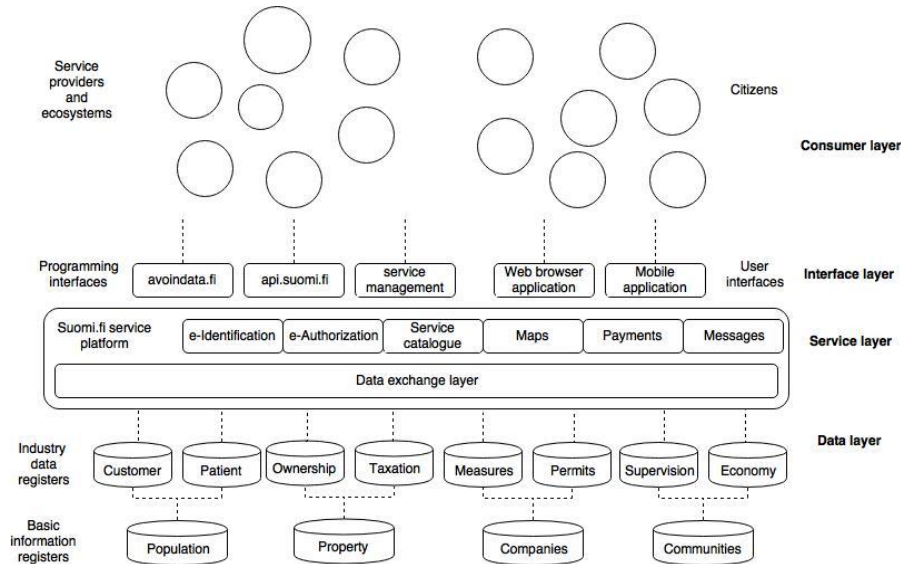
Service providers and ecosystems

Citizens

Consumer layer

Programming interfaces

avoindata.fi

api.suomi.fi

service management

Web browser application

Mobile application

User interfaces

Interface layer

Suomi.fi service platform

e-Identification

e-Authorization

Service catalogue

Maps

Payments

Messages

Service layer

Data exchange layer

Data layer

Industry data registers

Customer

Patient

Ownership

Taxation

Measures

Permits

Supervision

Economy

Basic information registers

Population

Property

Companies

Communities